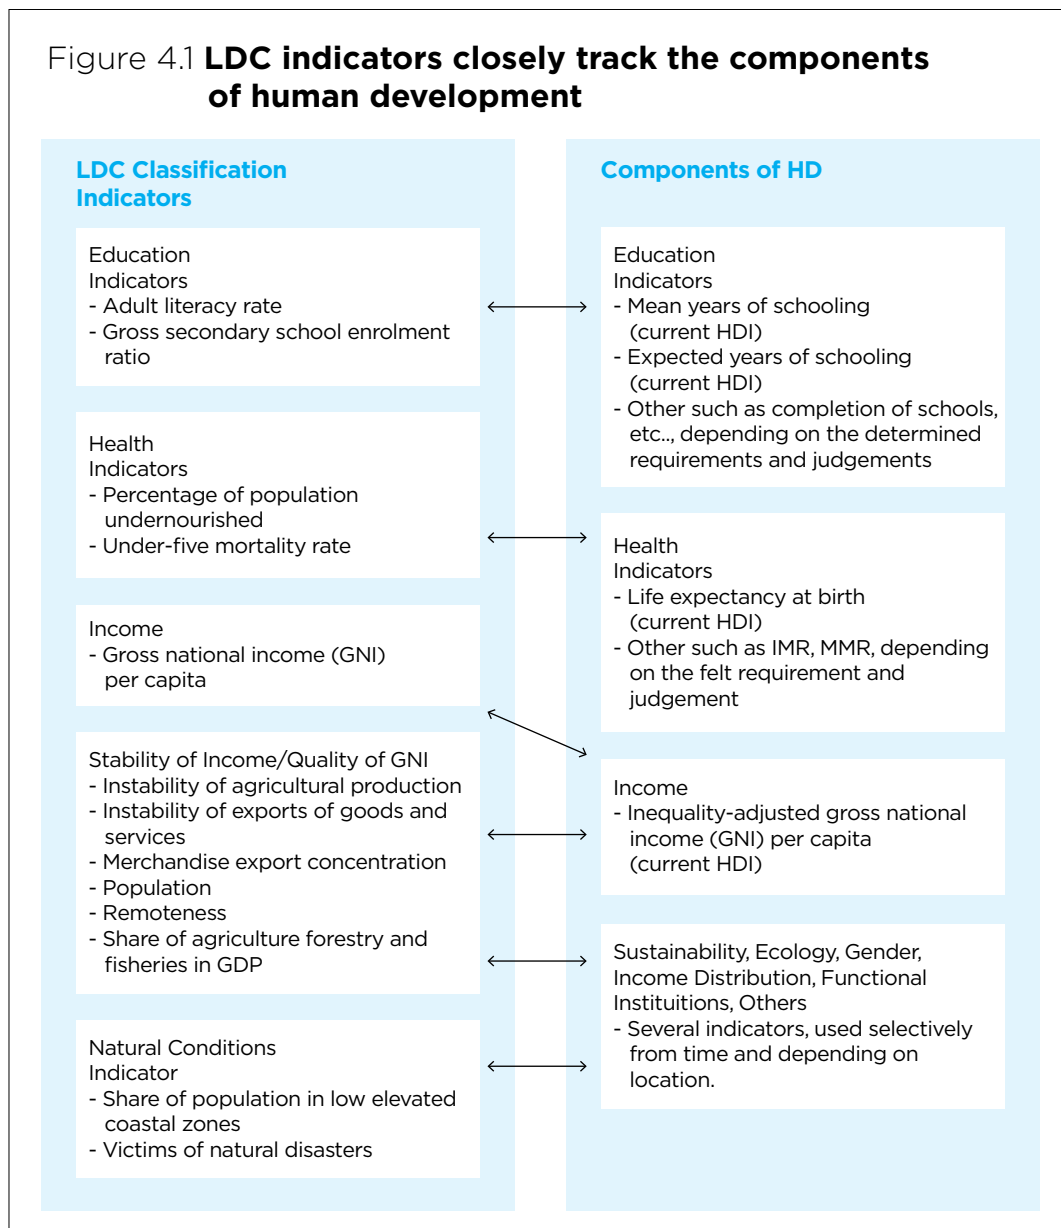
Figure 4.1 **LDC indicators closely track the components of human development**

LDC Classification Indicators

Education
Indicators
- Adult literacy rate
- Gross secondary school enrolment ratio

Health
Indicators
- Percentage of population undernourished
- Under-five mortality rate

Income
- Gross national income (GNI) per capita

Stability of Income/Quality of GNI
- Instability of agricultural production
- Instability of exports of goods and services
- Merchandise export concentration
- Population
- Remoteness
- Share of agriculture forestry and fisheries in GDP

Natural Conditions
Indicator
- Share of population in low elevated coastal zones
- Victims of natural disasters

Components of HD

Education
Indicators
- Mean years of schooling (current HDI)
- Expected years of schooling (current HDI)
- Other such as completion of schools, etc.., depending on the determined requirements and judgements

Health
Indicators
- Life expectancy at birth (current HDI)
- Other such as IMR, MMR, depending on the felt requirement and judgement

Income
- Inequality-adjusted gross national income (GNI) per capita (current HDI)

Sustainability, Ecology, Gender, Income Distribution, Functional Instituitions, Others
- Several indicators, used selectively from time and depending on location.